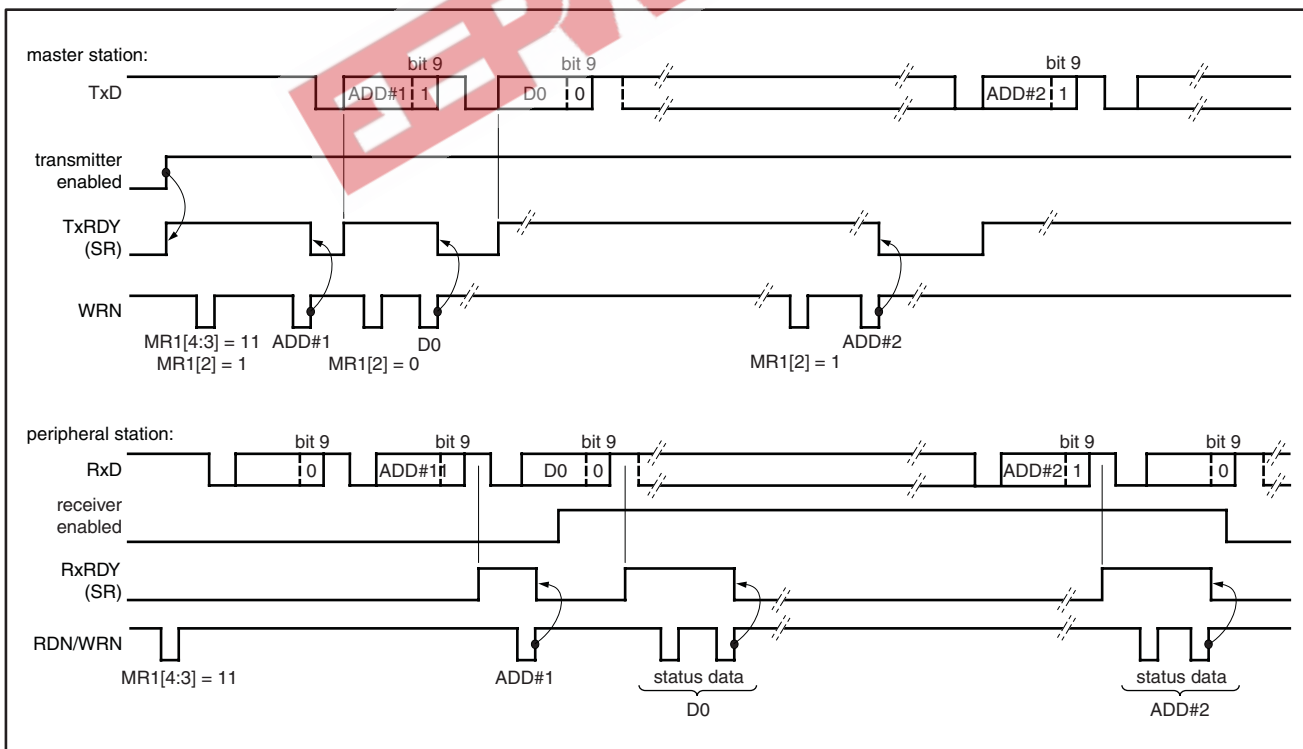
master station:

bit 9
bit 9
bit 9

TxD
ADD#1 1
D0 0
ADD#2 1

transmitter enabled

TxRDY (SR)

WRN

MR1[4:3] = 11
MR1[2] = 1
ADD#1
D0
MR1[2] = 0
ADD#2
MR1[2] = 1

peripheral station:

bit 9
bit 9
bit 9
bit 9
bit 9

RxD
0
ADD#1 1
D0 0
ADD#2 1
0

receiver enabled

RxRDY (SR)

RDN/WRN

MR1[4:3] = 11
ADD#1
status data
D0
status data
ADD#2